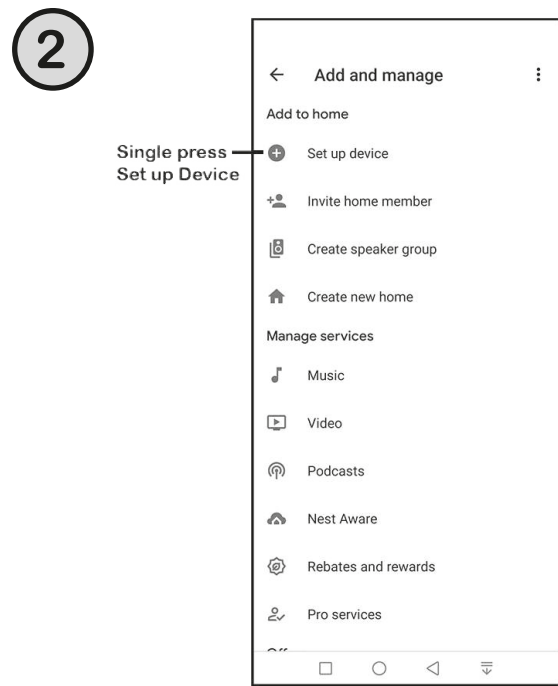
2

Single press
Set up Device

← Add and manage ⋮

Add to home

Set up device

Invite home member

Create speaker group

Create new home

Manage services

Music

Video

Podcasts

Nest Aware

Rebates and rewards

Pro services

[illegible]